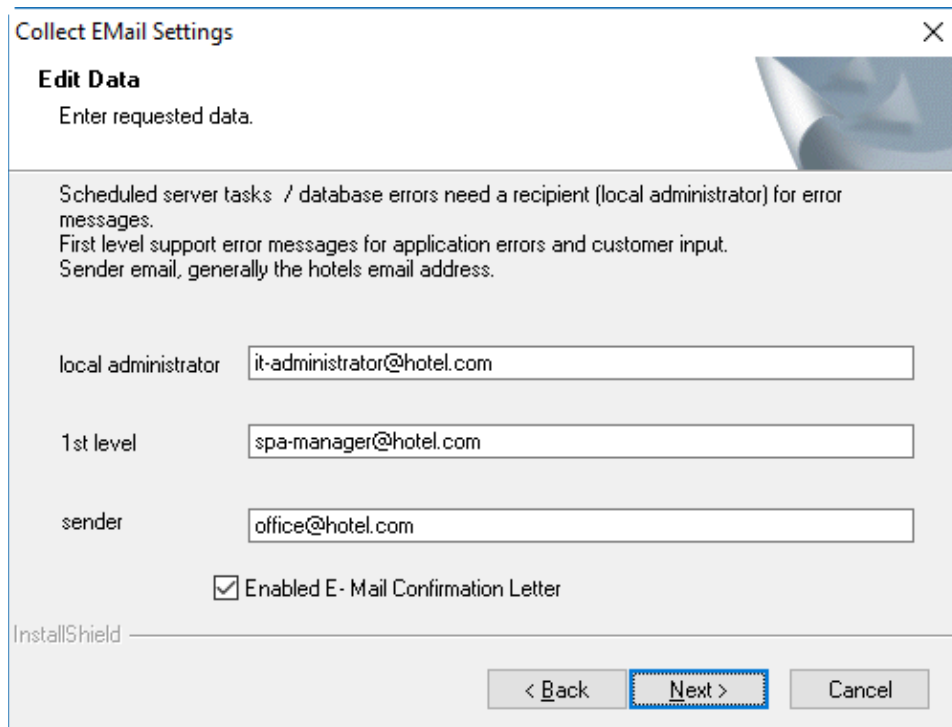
Collect EMail Settings

Edit Data

Enter requested data.

Scheduled server tasks / database errors need a recipient (local administrator) for error messages.
First level support error messages for application errors and customer input.
Sender email, generally the hotels email address.

local administrator it-administrator@hotel.com

1st level spa-manager@hotel.com

sender office@hotel.com

Enabled E- Mail Confirmation Letter

InstallShield

< Back Next > Cancel